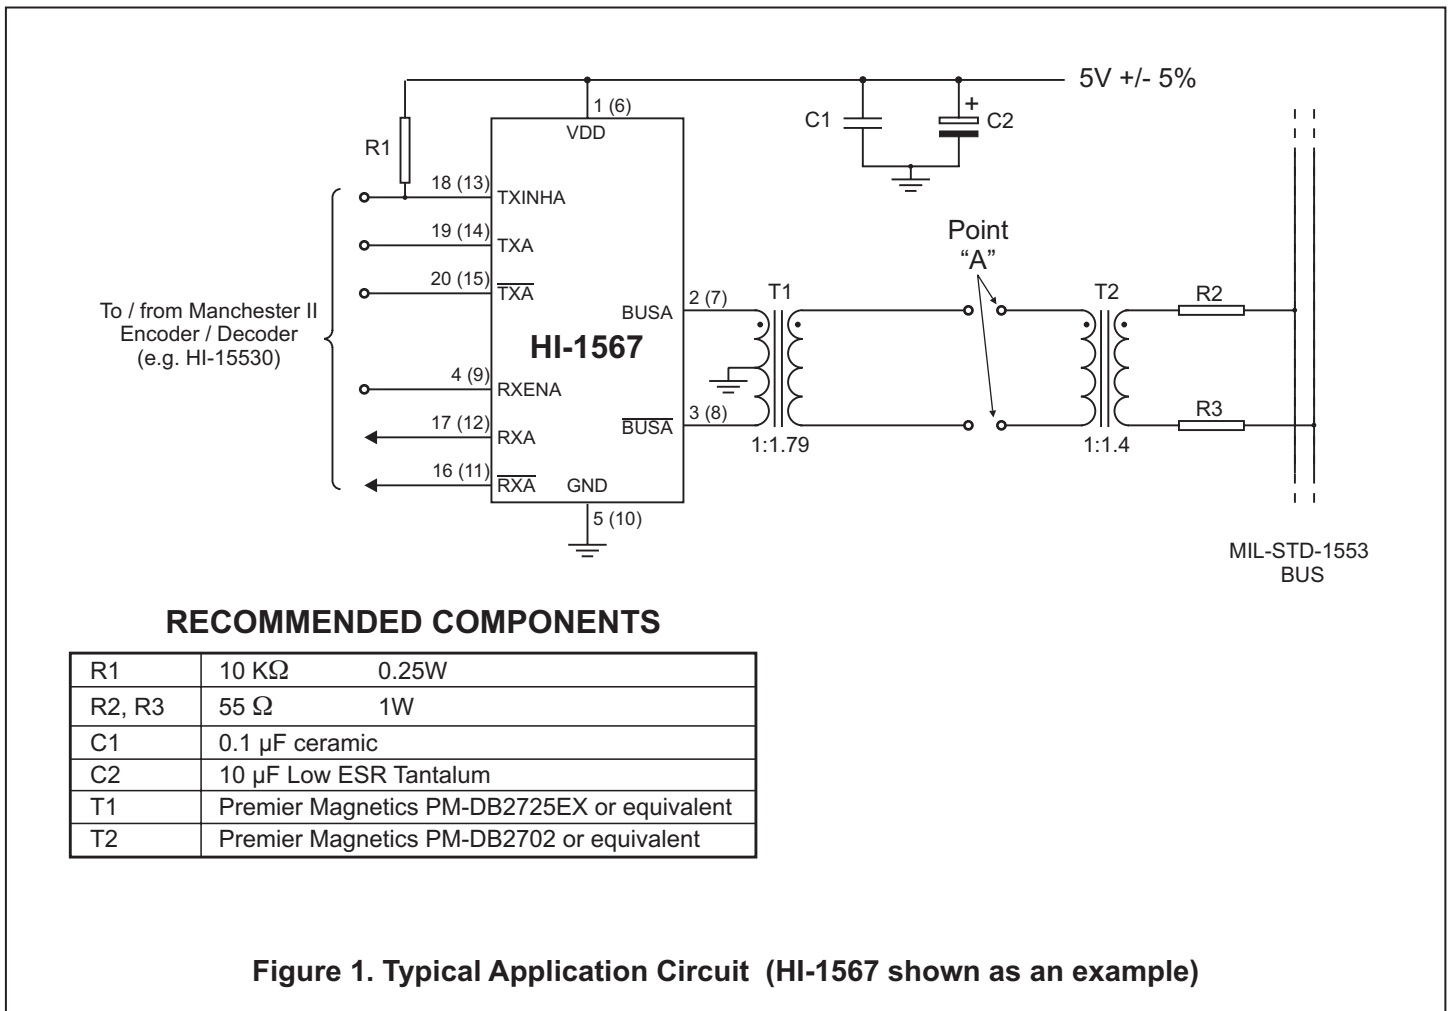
5V +/- 5%

1 (6)

VDD

C1

C2

R1

18 (13) TXINHA

19 (14) TXA

20 (15) $\overline{TXA}$

Point "A"

To / from Manchester II Encoder / Decoder (e.g. HI-15530)

BUSA

2 (7)

T1

T2

R2

HI-1567

4 (9) RXENA

3 (8)

$\overline{BUSA}$

R3

17 (12) RXA

1:1.79

1:1.4

16 (11) $\overline{RXA}$ GND

5 (10)

MIL-STD-1553 BUS

RECOMMENDED COMPONENTS

| | |
|---|---|
| R1 | 10 K$\Omega$ 0.25W |
| R2, R3 | 55 $\Omega$ 1W |
| C1 | 0.1 µF ceramic |
| C2 | 10 µF Low ESR Tantalum |
| T1 | Premier Magnetics PM-DB2725EX or equivalent |
| T2 | Premier Magnetics PM-DB2702 or equivalent |

Figure 1. Typical Application Circuit (HI-1567 shown as an example)